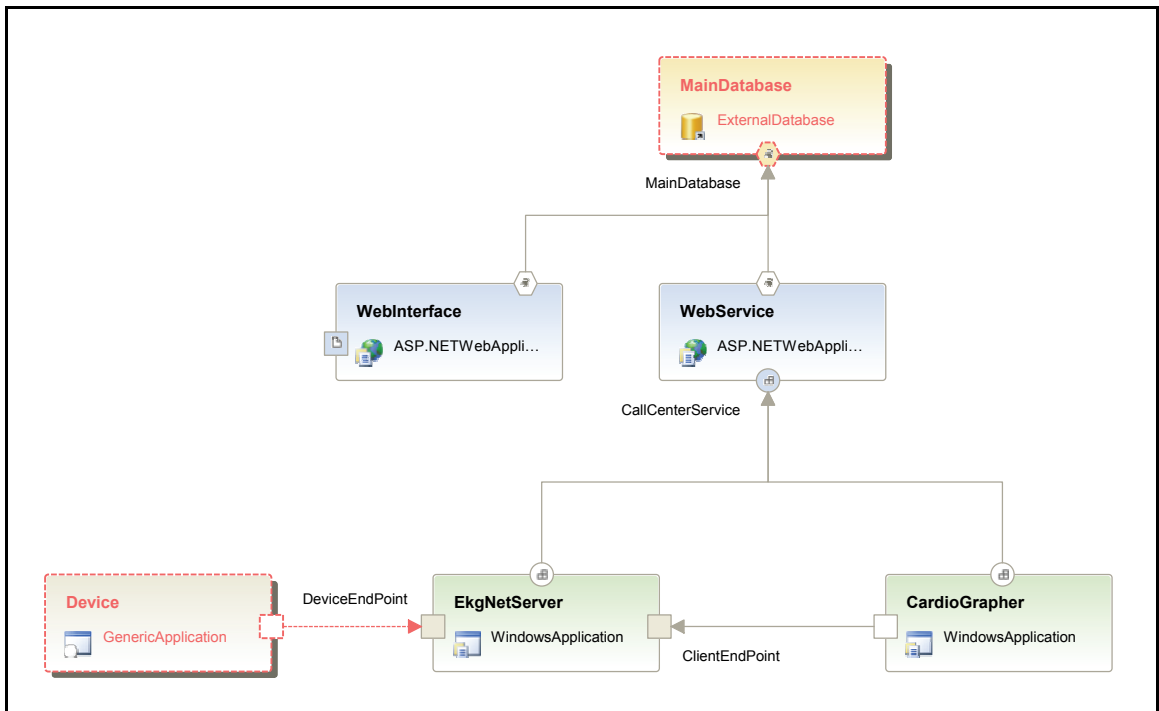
MainDatabase
ExternalDatabase

MainDatabase

WebInterface
ASP.NETWebAppli...

WebService
ASP.NETWebAppli...

CallCenterService

Device
GenericApplication

DeviceEndPoint

EkgNetServer
WindowsApplication

CardioGrapher
WindowsApplication

ClientEndPoint